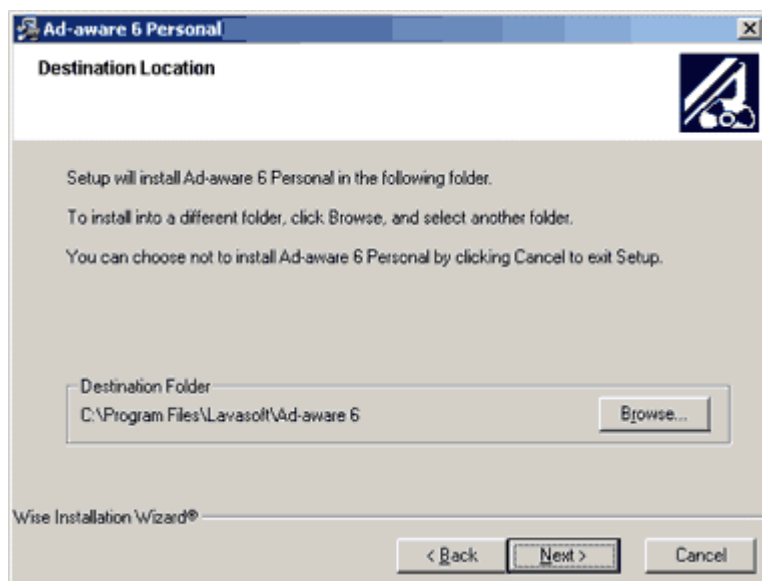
Ad-aware 6 Personal

Destination Location

Setup will install Ad-aware 6 Personal in the following folder.

To install into a different folder, click Browse, and select another folder.

You can choose not to install Ad-aware 6 Personal by clicking Cancel to exit Setup.

Destination Folder

C:\Program Files\Lavasoft\Ad-aware 6

Browse...

Wise Installation Wizard®

< Back

Next >

Cancel